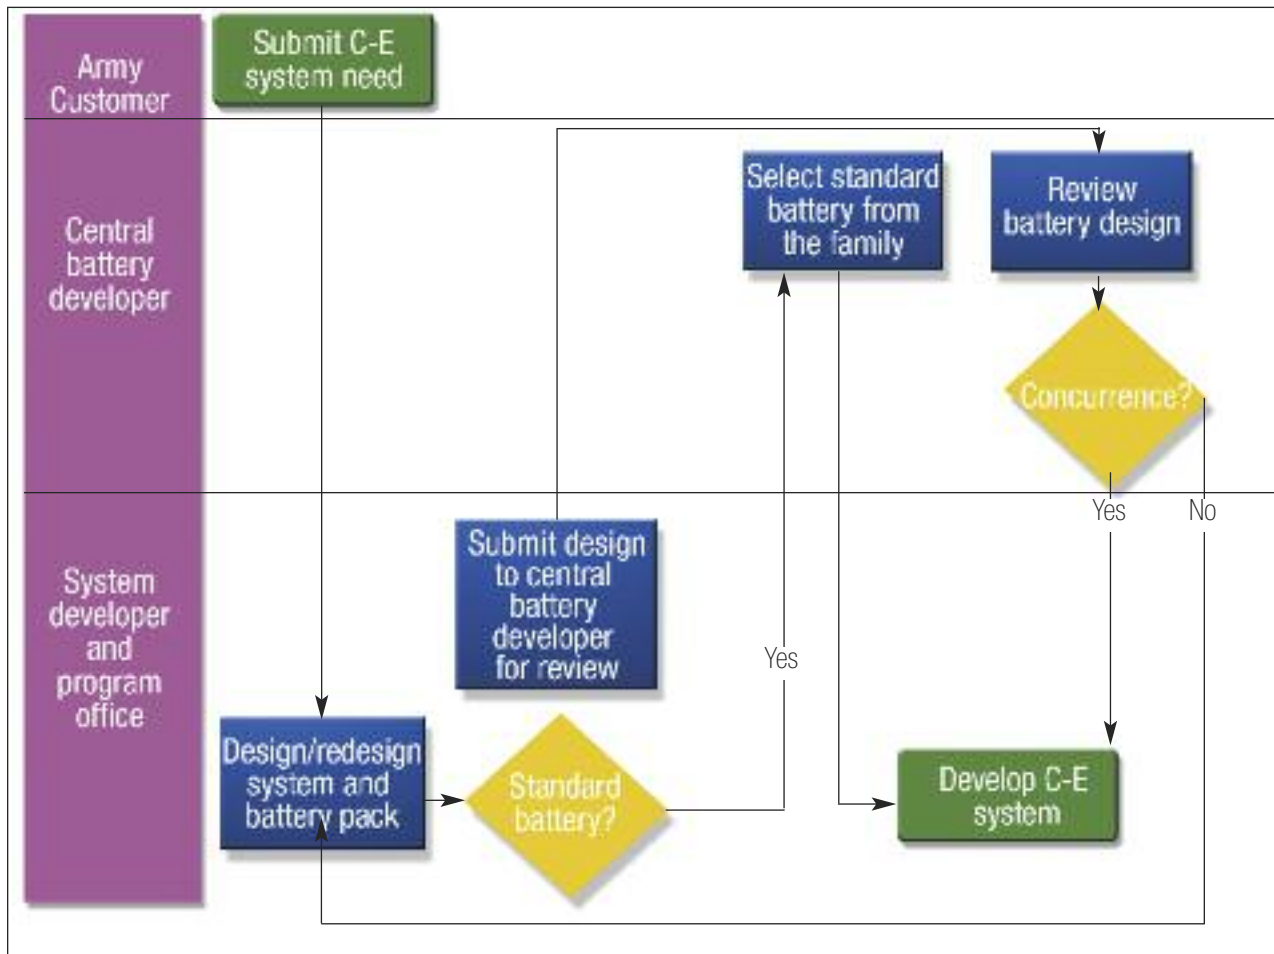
Army Customer

Submit C-E system need

Central battery developer

Select standard battery from the family

Review battery design

Concurrence?

Yes

No

System developer and program office

Submit design to central battery developer for review

Yes

Design/redesign system and battery pack

Standard battery?

Develop C-E system